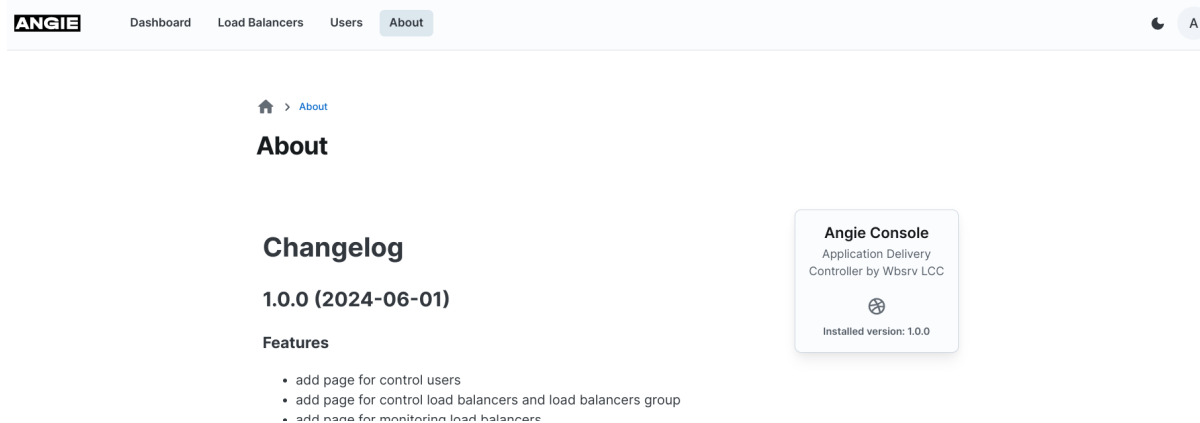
ANGIE Dashboard Load Balancers Users About

A

About

About

Changelog

1.0.0 (2024-06-01)

Features

- add page for control users
- add page for control load balancers and load balancers group
- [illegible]

Angie Console

Application Delivery Controller by Wbsrv LCC

Installed version: 1.0.0